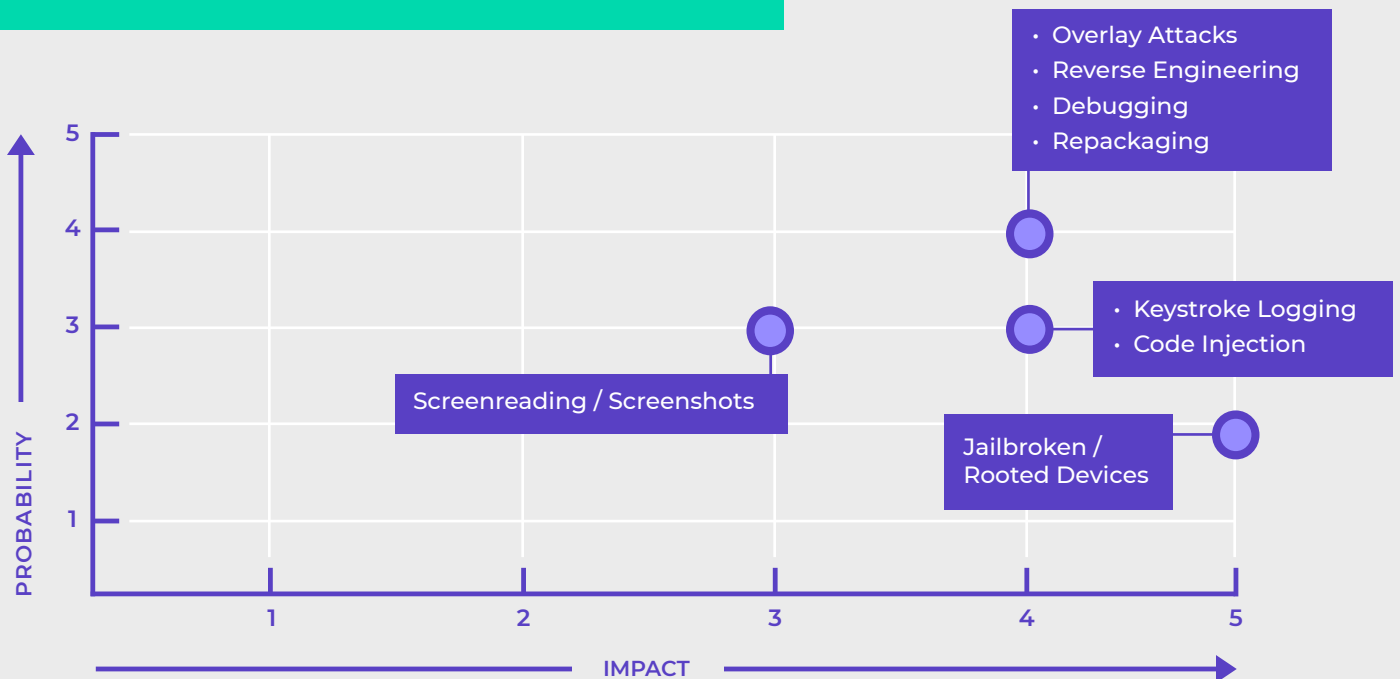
• Overlay Attacks
• Reverse Engineering
• Debugging
• Repackaging

5
4
3
2
1

PROBABILITY

• Keystroke Logging
• Code Injection

Screenreading / Screenshots

Jailbroken / Rooted Devices

1
2
3
4
5

IMPACT